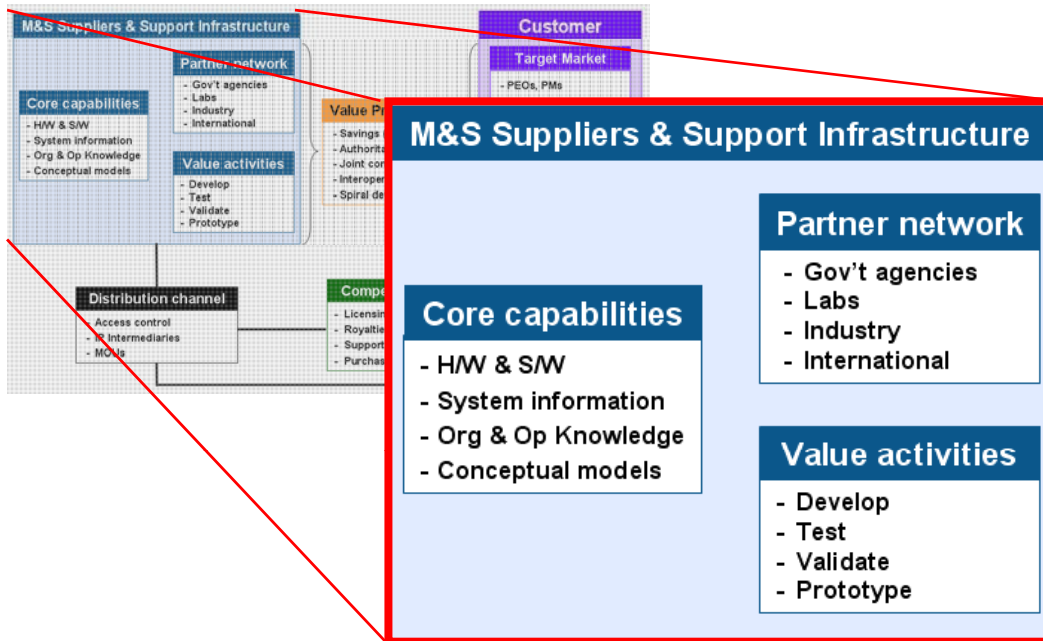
M&S Suppliers & Support Infrastructure

Partner network
- Gov't agencies
- Labs
- Industry
- International

Core capabilities
- H/W & S/W
- System information
- Org & Op Knowledge
- Conceptual models

Value activities
- Develop
- Test
- Validate
- Prototype

Customer

Target Market
- PEOs, PMs

Value Pr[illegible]
- Savings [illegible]
- Authorita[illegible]
- Joint co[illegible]
- Interope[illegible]
- Spiral de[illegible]

Distribution channel
- Access control
- IP Intermediaries
- MOUs

Compe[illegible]
- Licensin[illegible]
- Royaltie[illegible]
- Support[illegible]
- Purchas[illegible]

M&S Suppliers & Support Infrastructure

Partner network
- Gov't agencies
- Labs
- Industry
- International

Core capabilities
- H/W & S/W
- System information
- Org & Op Knowledge
- Conceptual models

Value activities
- Develop
- Test
- Validate
- Prototype